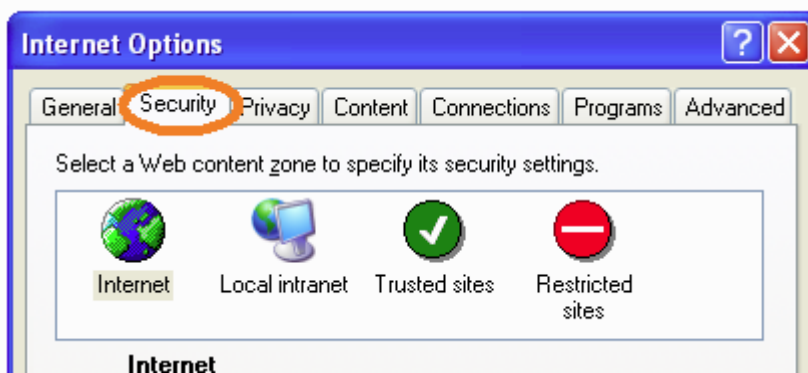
Internet Options

?

General Security Privacy Content Connections Programs Advanced

Select a Web content zone to specify its security settings.

Internet

Local intranet

Trusted sites

Restricted sites

Internet